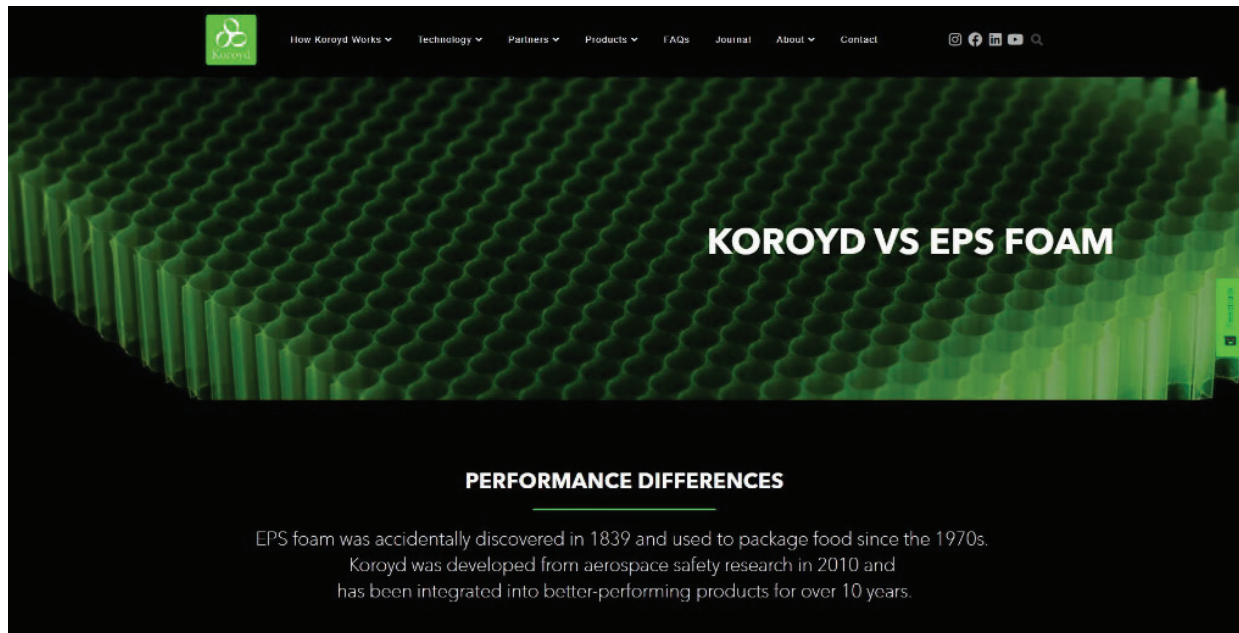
Koroyd

How Koroyd Works ⌄ Technology ⌄ Partners ⌄ Products ⌄ FAQs Journal About ⌄ Contact

KOROYD VS EPS FOAM

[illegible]

PERFORMANCE DIFFERENCES

EPS foam was accidentally discovered in 1839 and used to package food since the 1970s. Koroyd was developed from aerospace safety research in 2010 and has been integrated into better-performing products for over 10 years.